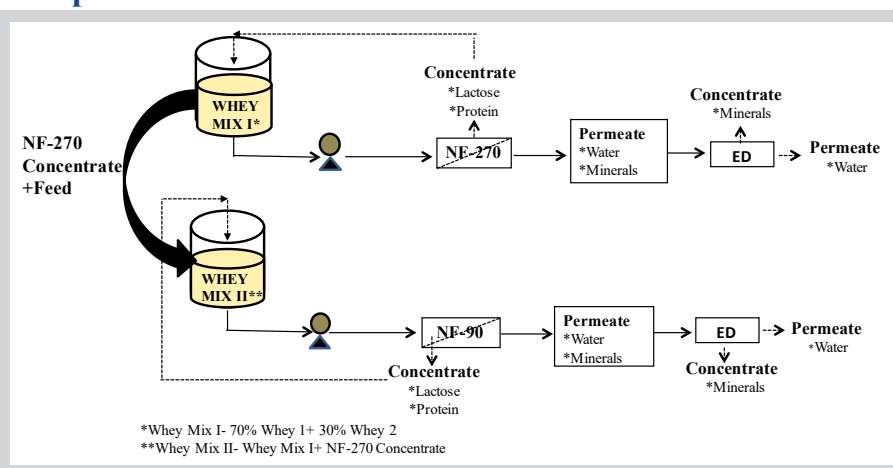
WHEY MIX I*

Concentrate
*Lactose
*Protein

NF-270

Permeate
*Water
*Minerals

Concentrate
*Minerals

ED

Permeate
*Water

NF-270 Concentrate +Feed

WHEY MIX II**

NF-90

Permeate
*Water
*Minerals

ED

Permeate
*Water

Concentrate
*Lactose
*Protein

Concentrate
*Minerals

*Whey Mix I- 70% Whey 1+ 30% Whey 2
**Whey Mix II- Whey Mix I+ NF-270 Concentrate